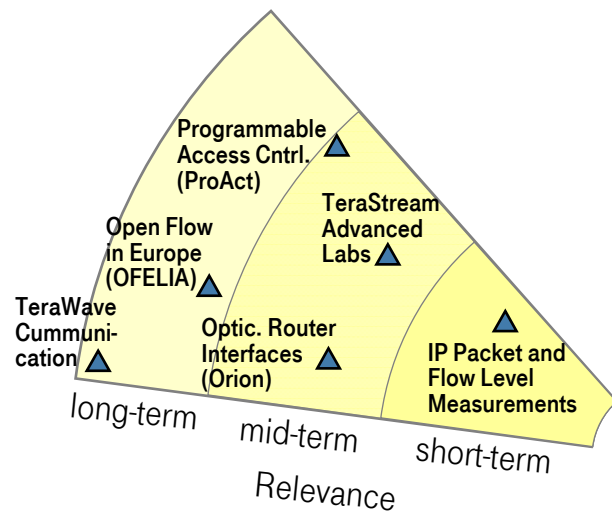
Programmable Access Cntrl. (ProAct)

TeraStream Advanced Labs

Open Flow in Europe (OFELIA)

TeraWave Cummunication

Optic. Router Interfaces (Orion)

IP Packet and Flow Level Measurements

long-term

mid-term

short-term

Relevance